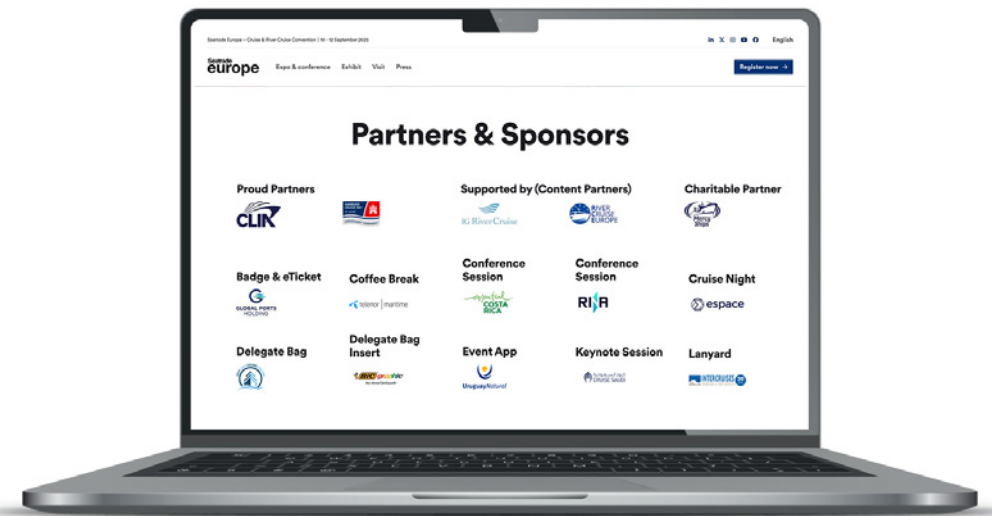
Seatrade Europe – Cruise & River Cruise Convention | 10 - 12 September 2025

English

Seatrade europe

Expo & conference Exhibit Visit Press

Register now →

Partners & Sponsors

Proud Partners

CLIA

Supported by (Content Partners)

IG RiverCruise

RIVER CRUISE EUROPE

Charitable Partner

Mercy Ships

Badge & eTicket

GLOBAL PORTS HOLDING

Coffee Break

telenor | maritime

Conference Session

COSTA RICA

Conference Session

RINA

Cruise Night

espace

Delegate Bag

Delegate Bag Insert

BIC

Event App

Uruguay Natural

Keynote Session

CRUISE SAUDI

Lanyard

INTERCRUISES